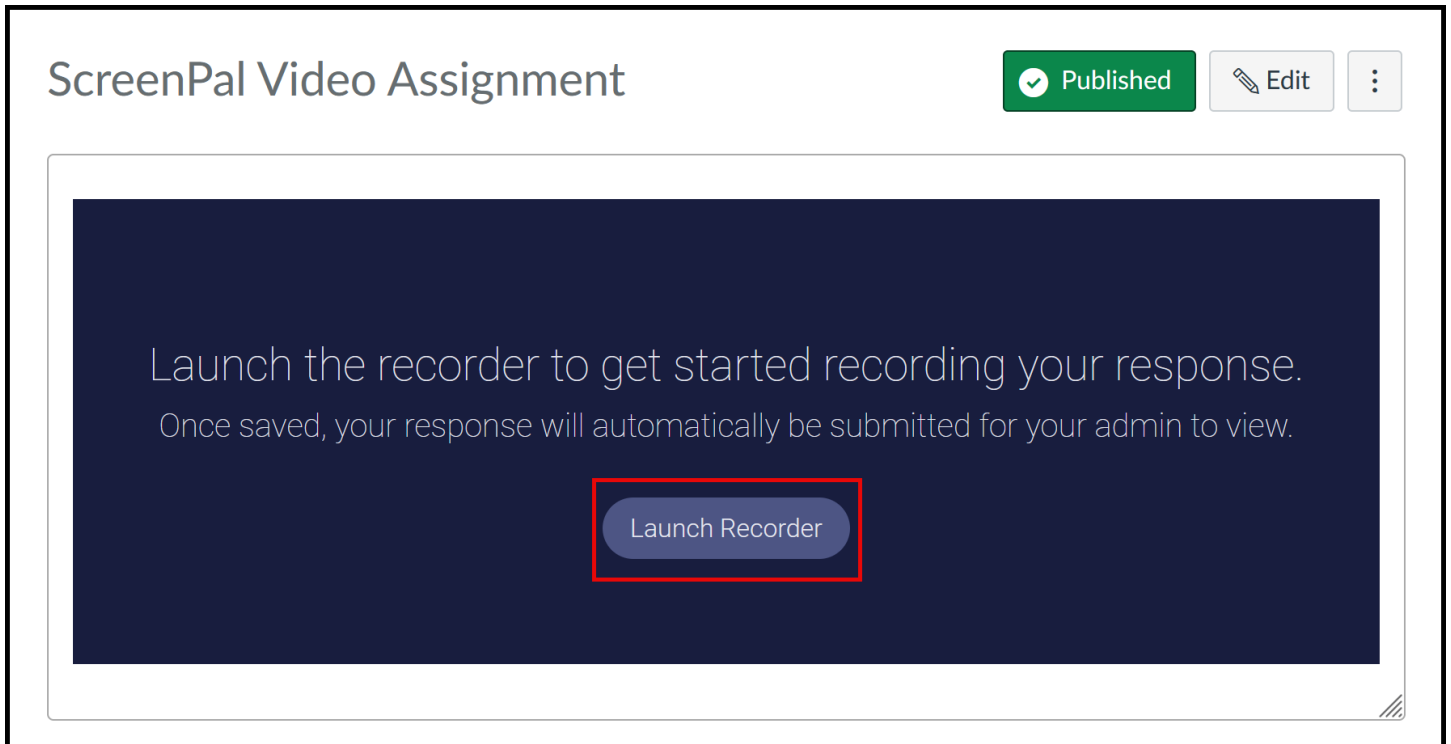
ScreenPal Video Assignment

Published

Edit

Launch the recorder to get started recording your response.

Once saved, your response will automatically be submitted for your admin to view.

Launch Recorder